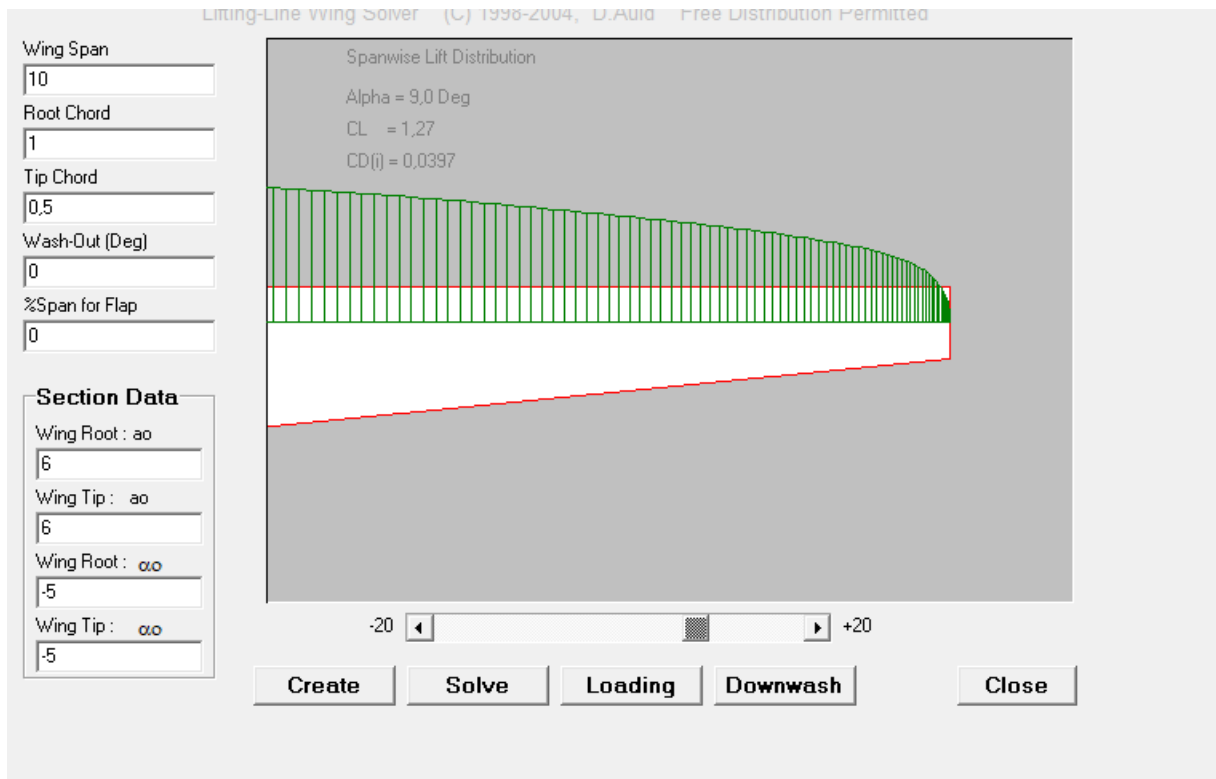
Lifting-Line Wing Solver (C) 1998-2004, D.Auld Free Distribution Permitted

Wing Span
10
Root Chord
1
Tip Chord
0,5
Wash-Out (Deg)
0
%Span for Flap
0

Section Data
Wing Root : ao
6
Wing Tip : ao
6
Wing Root : $\alpha o$
-5
Wing Tip : $\alpha o$
-5

Spanwise Lift Distribution

Alpha = 9,0 Deg
CL = 1,27
CD(i) = 0,0397

-20 +20

Create Solve Loading Downwash Close